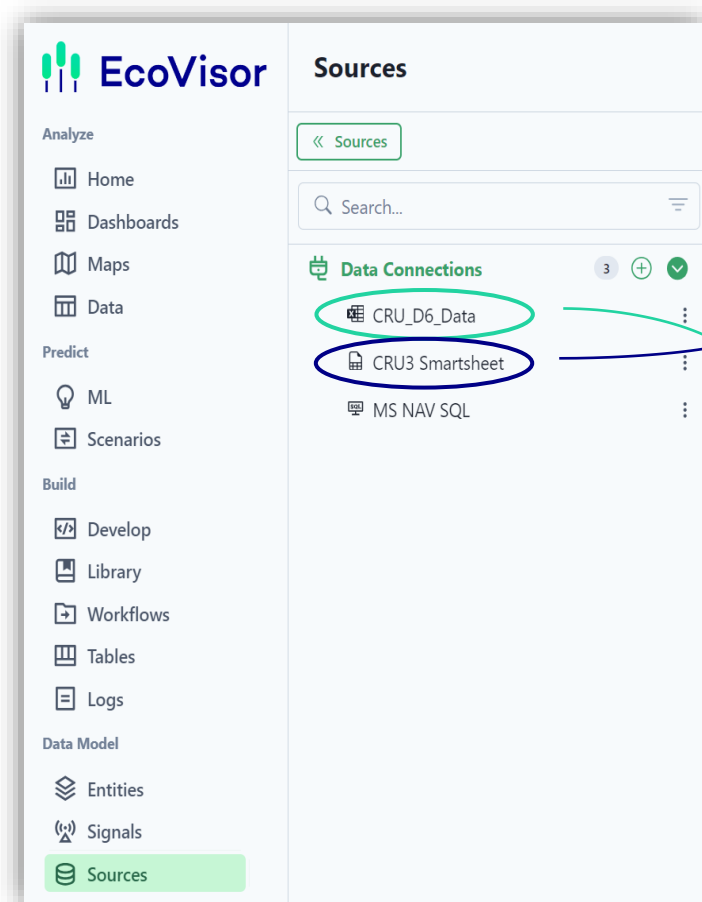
EcoVisor

Analyze

Home

Dashboards

Maps

Data

Predict

ML

Scenarios

Build

Develop

Library

Workflows

Tables

Logs

Data Model

Entities

Signals

Sources

Sources

« Sources

Search...

Data Connections 3

CRU_D6_Data

CRU3 Smartsheet

MS NAV SQL